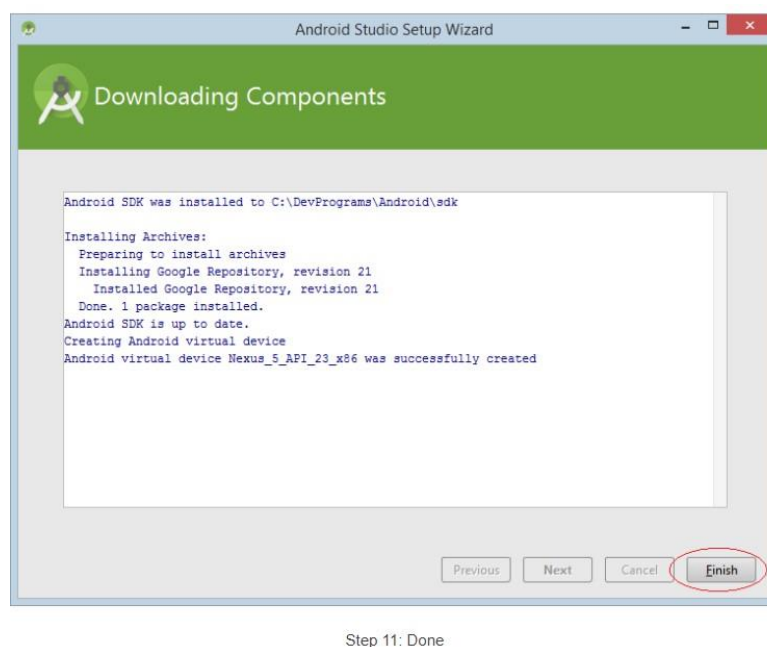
Android Studio Setup Wizard

Downloading Components

Android SDK was installed to C:\DevPrograms\Android\sdk

Installing Archives:
Preparing to install archives
Installing Google Repository, revision 21
Installed Google Repository, revision 21
Done. 1 package installed.
Android SDK is up to date.
Creating Android virtual device
Android virtual device Nexus_5_API_23_x86 was successfully created

Previous Next Cancel Finish

Step 11: Done